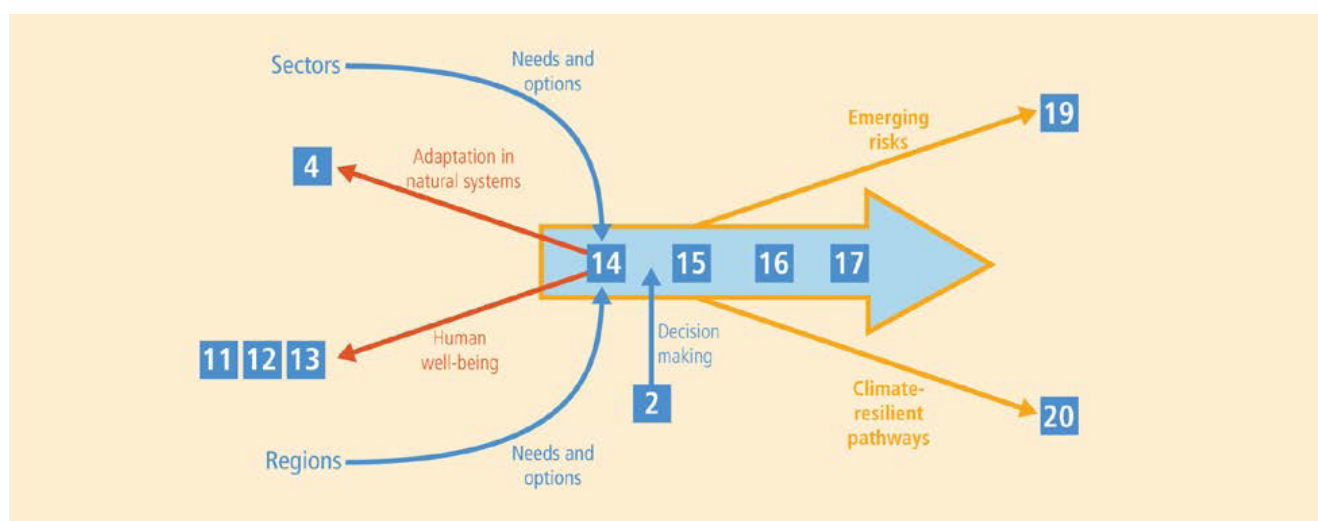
Sectors

Needs and options

4

Adaptation in natural systems

Emerging risks

19

14 15 16 17

11 12 13

Human well-being

Decision making

2

Climate-resilient pathways

20

Regions

Needs and options